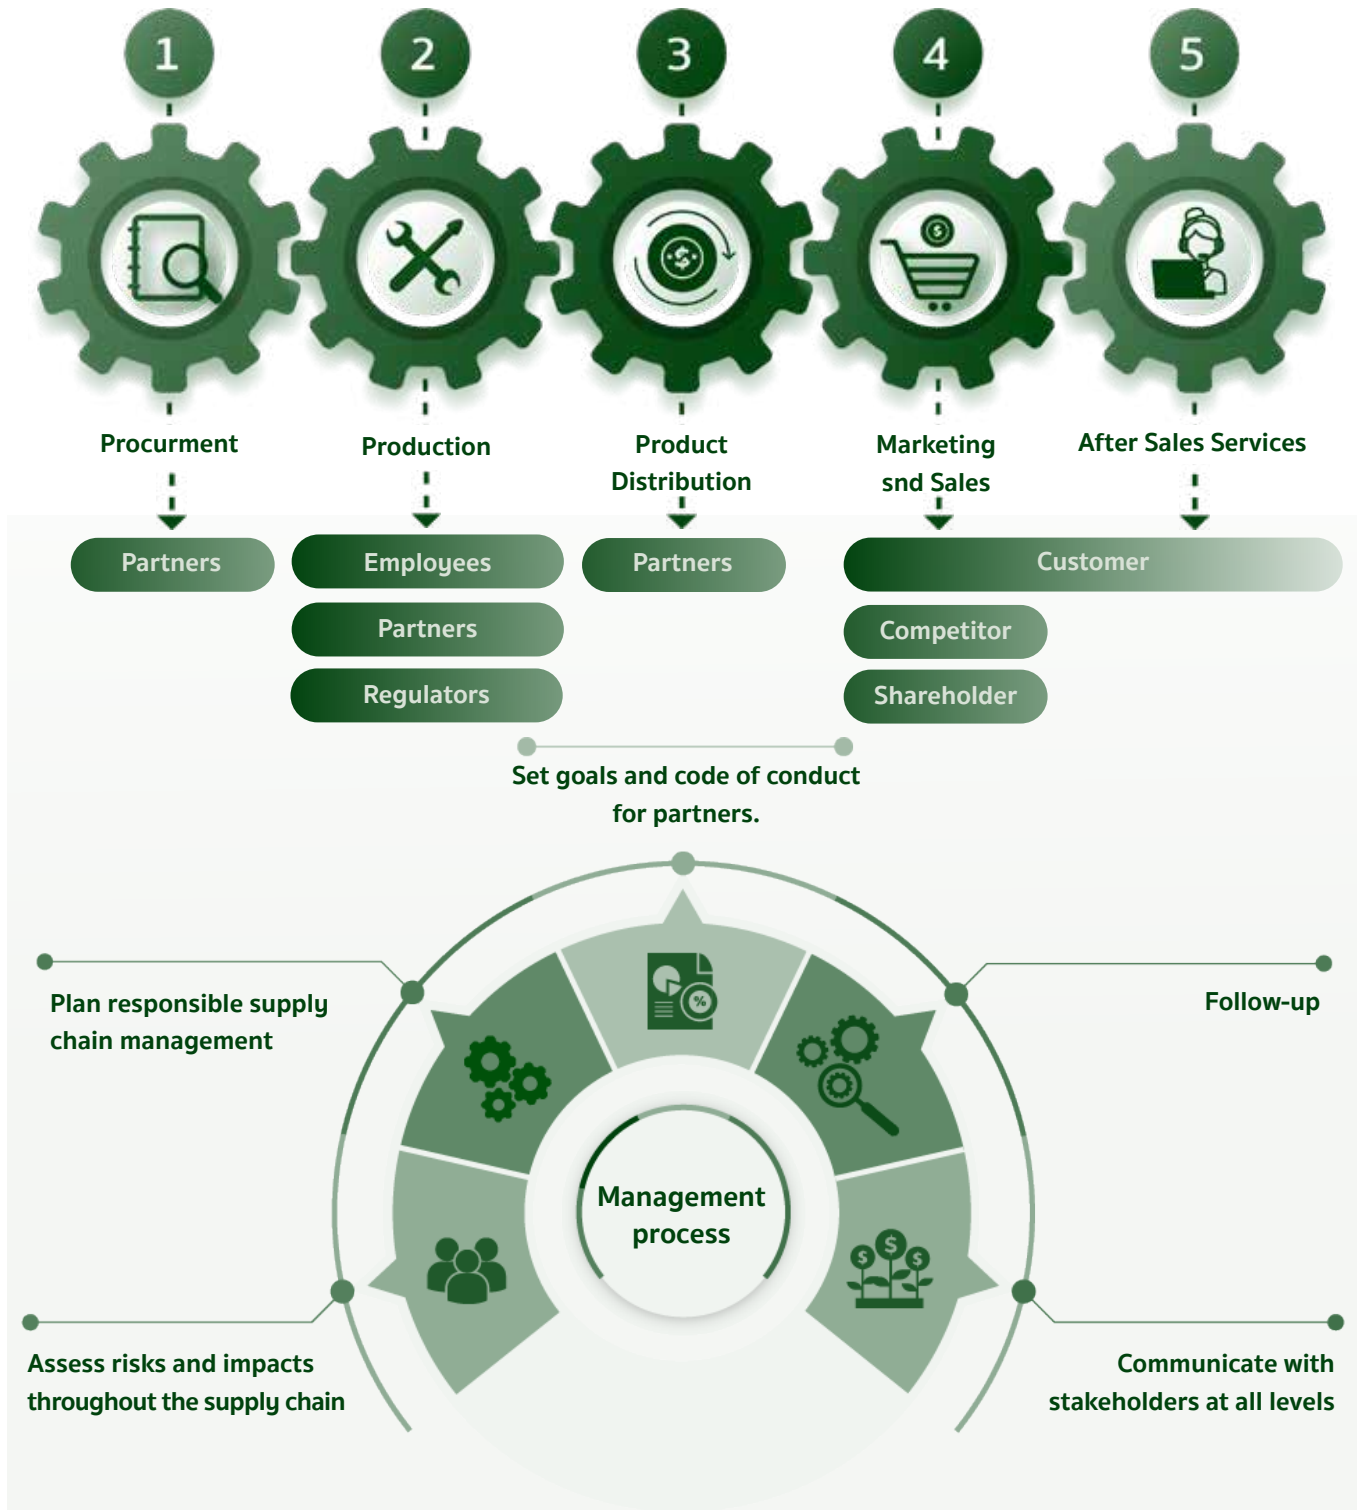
1

2

3

4

5

Procurment

Production

Product Distribution

Marketing snd Sales

After Sales Services

Partners

Employees

Partners

Regulators

Partners

Customer

Competitor

Shareholder

Set goals and code of conduct for partners.

Plan responsible supply chain management

Follow-up

Management process

Assess risks and impacts throughout the supply chain

Communicate with stakeholders at all levels